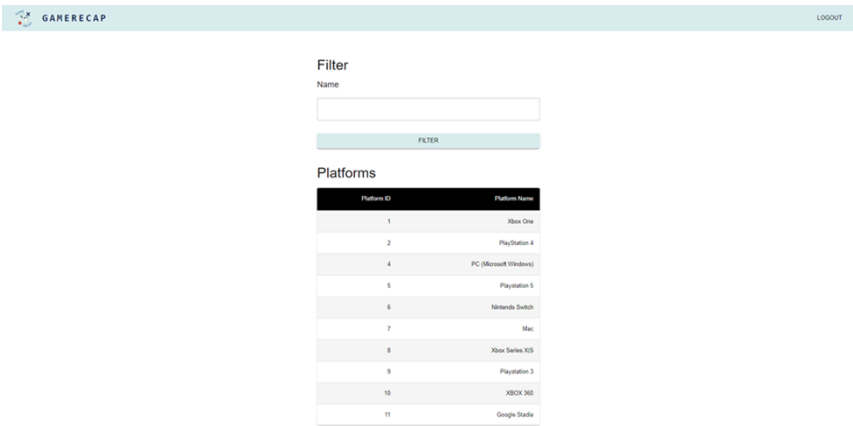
GAMERECAP

LOGOUT

Filter

Name

FILTER

Platforms

| Platform ID | Platform Name |
|---|---|
| 1 | Xbox One |
| 2 | PlayStation 4 |
| 4 | PC (Microsoft Windows) |
| 5 | Playstation 5 |
| 6 | Nintendo Switch |
| 7 | Mac |
| 8 | Xbox Series X|S |
| 9 | Playstation 3 |
| 10 | XBOX 360 |
| 11 | Google Stadia |